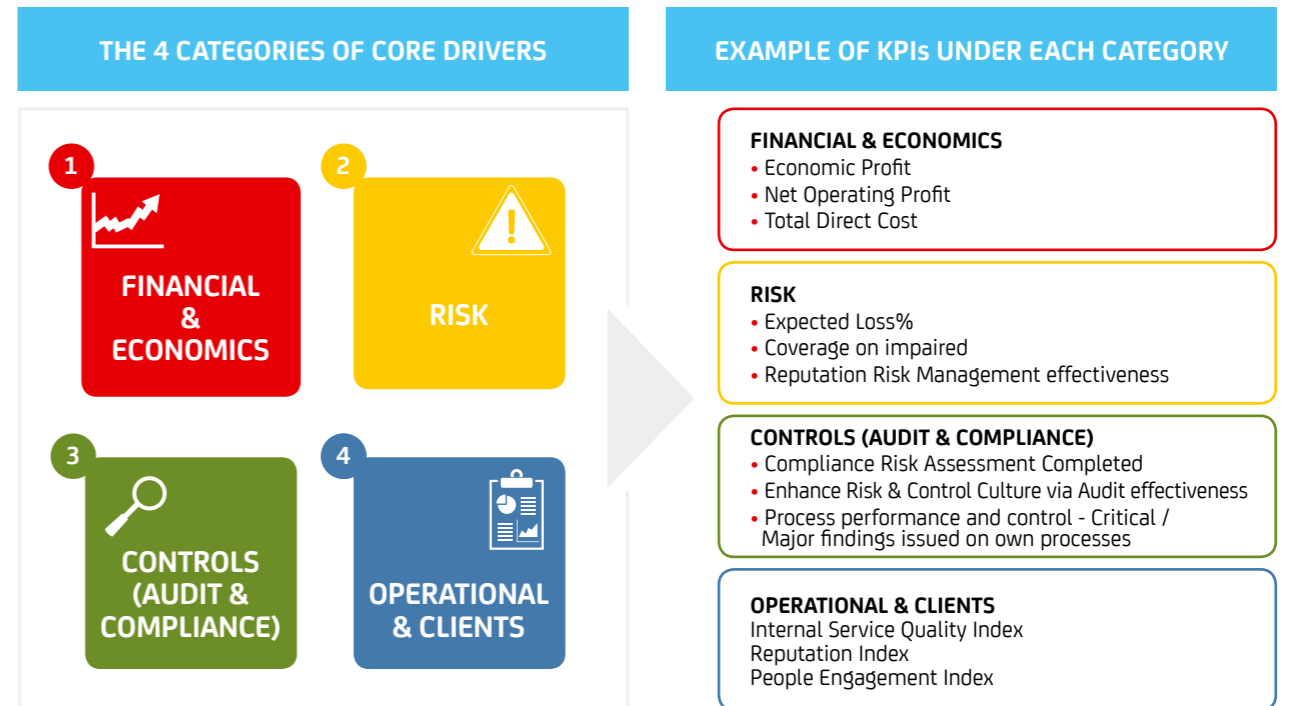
THE 4 CATEGORIES OF CORE DRIVERS

1
FINANCIAL & ECONOMICS

2
RISK

3
CONTROLS (AUDIT & COMPLIANCE)

4
OPERATIONAL & CLIENTS

EXAMPLE OF KPIs UNDER EACH CATEGORY

FINANCIAL & ECONOMICS
• Economic Profit
• Net Operating Profit
• Total Direct Cost

RISK
• Expected Loss%
• Coverage on impaired
• Reputation Risk Management effectiveness

CONTROLS (AUDIT & COMPLIANCE)
• Compliance Risk Assessment Completed
• Enhance Risk & Control Culture via Audit effectiveness
• Process performance and control - Critical / Major findings issued on own processes

OPERATIONAL & CLIENTS
Internal Service Quality Index
Reputation Index
People Engagement Index